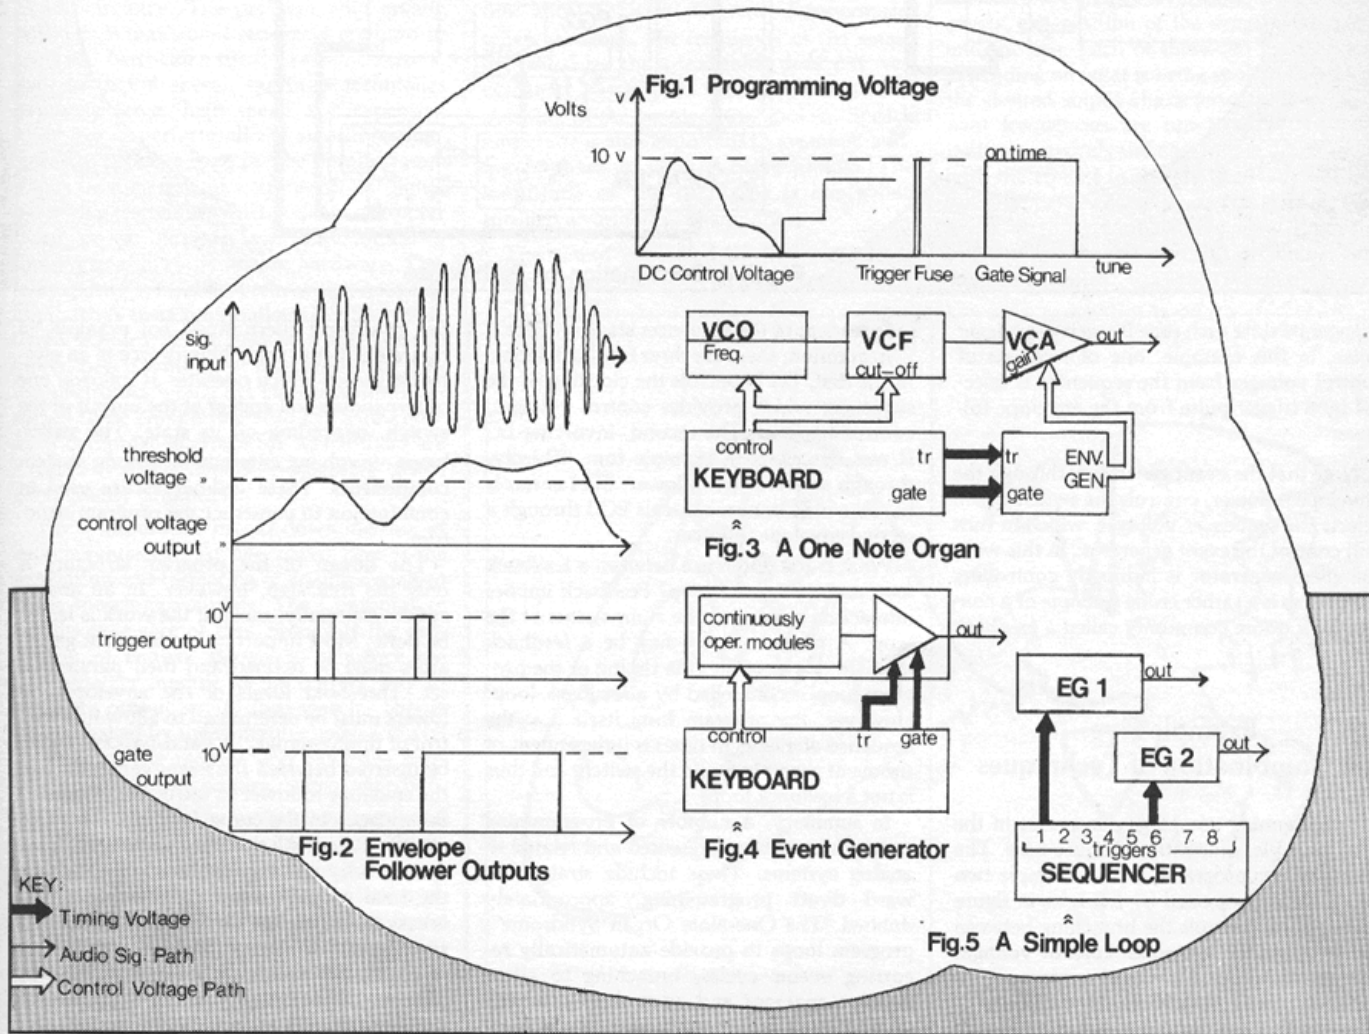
Fig.1 Programming Voltage

Volts

v

10 v

on time

DC Control Voltage

Trigger Fuse

Gate Signal

tune

sig. input

threshold voltage

control voltage output

trigger output

$10^v$

gate output

$10^v$

Fig.2 Envelope Follower Outputs

VCO Freq.

VCF cut-off

VCA gain

out

control

KEYBOARD

tr

gate

tr

gate

ENV. GEN.

Fig.3 A One Note Organ

continuously oper. modules

out

control

tr

gate

KEYBOARD

Fig.4 Event Generator

EG 1

out

EG 2

out

1 2 3 4 5 6 7 8

triggers

SEQUENCER

Fig.5 A Simple Loop

KEY:

Timing Voltage

Audio Sig. Path

Control Voltage Path